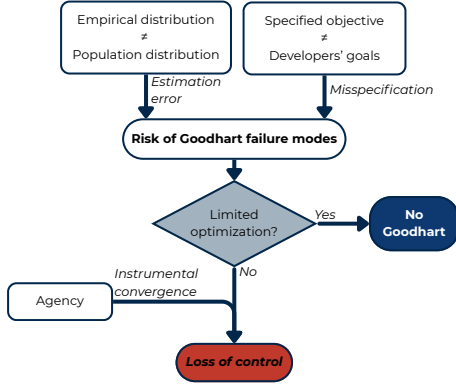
Empirical distribution
≠
Population distribution

Specified objective
≠
Developers' goals

Estimation error

Misspecification

Risk of Goodhart failure modes

Limited optimization?

Yes

No Goodhart

No

Instrumental convergence

Agency

Loss of control